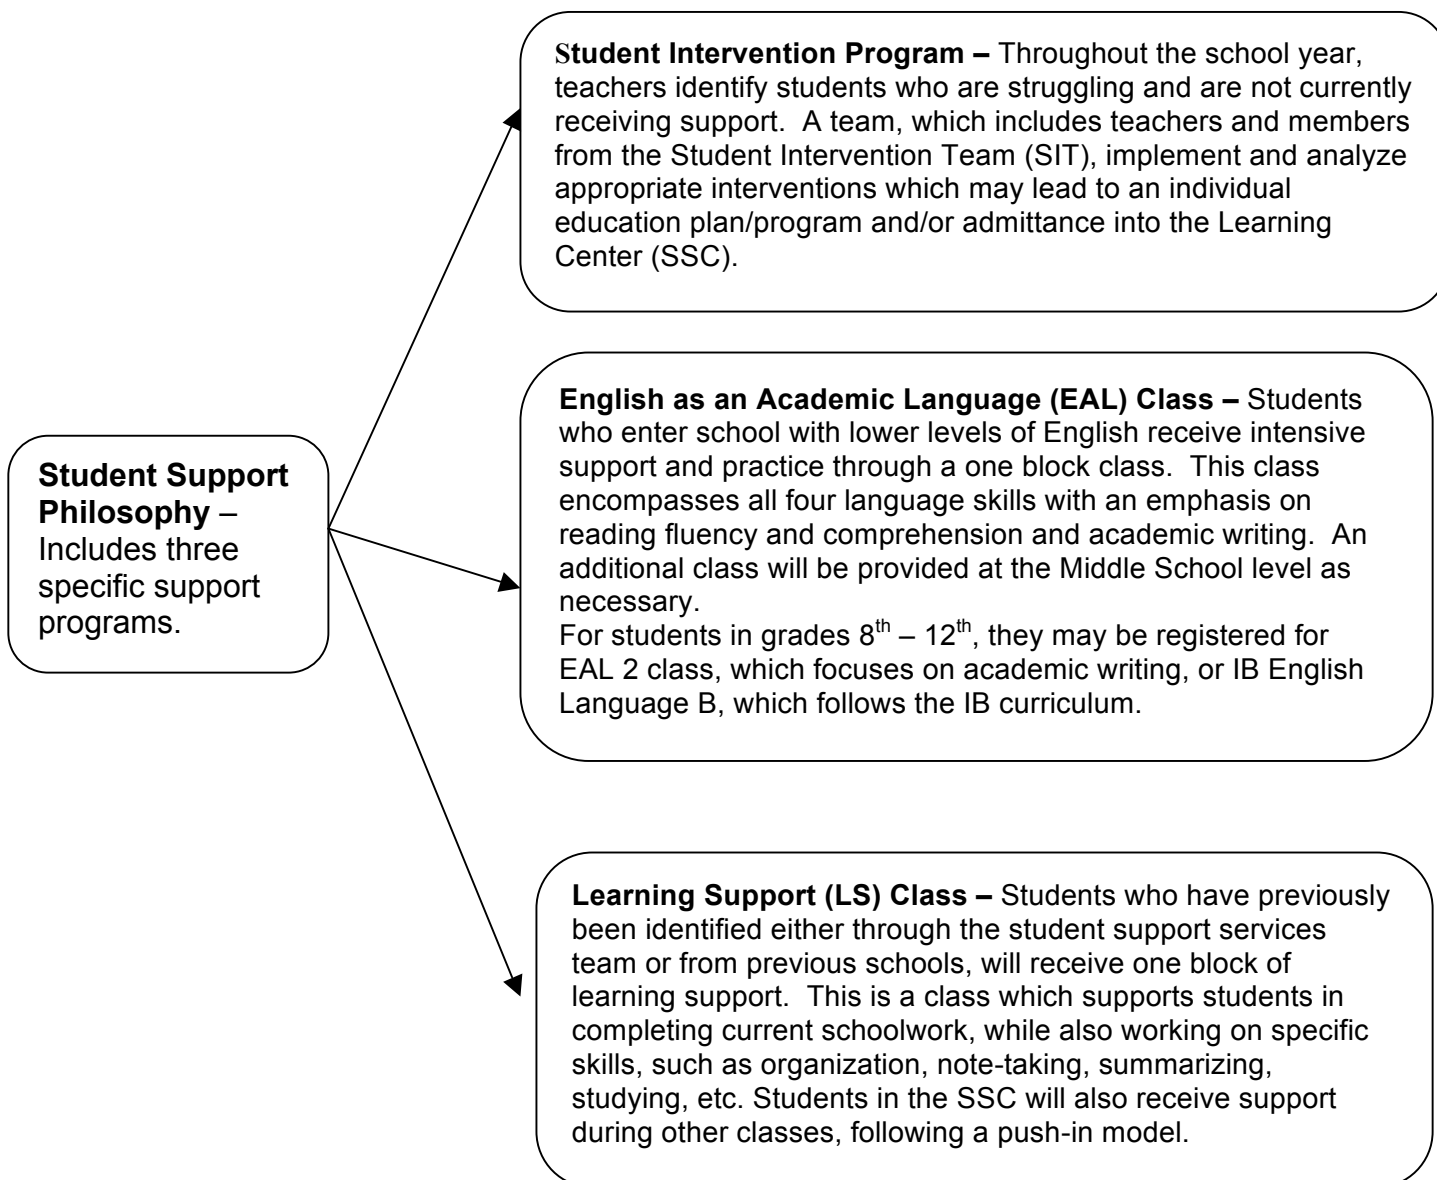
**Student Support Philosophy** – Includes three specific support programs.

**Student Intervention Program –** Throughout the school year, teachers identify students who are struggling and are not currently receiving support. A team, which includes teachers and members from the Student Intervention Team (SIT), implement and analyze appropriate interventions which may lead to an individual education plan/program and/or admittance into the Learning Center (SSC).

**English as an Academic Language (EAL) Class –** Students who enter school with lower levels of English receive intensive support and practice through a one block class. This class encompasses all four language skills with an emphasis on reading fluency and comprehension and academic writing. An additional class will be provided at the Middle School level as necessary.
For students in grades $8^{th}$ – $12^{th}$, they may be registered for EAL 2 class, which focuses on academic writing, or IB English Language B, which follows the IB curriculum.

**Learning Support (LS) Class –** Students who have previously been identified either through the student support services team or from previous schools, will receive one block of learning support. This is a class which supports students in completing current schoolwork, while also working on specific skills, such as organization, note-taking, summarizing, studying, etc. Students in the SSC will also receive support during other classes, following a push-in model.